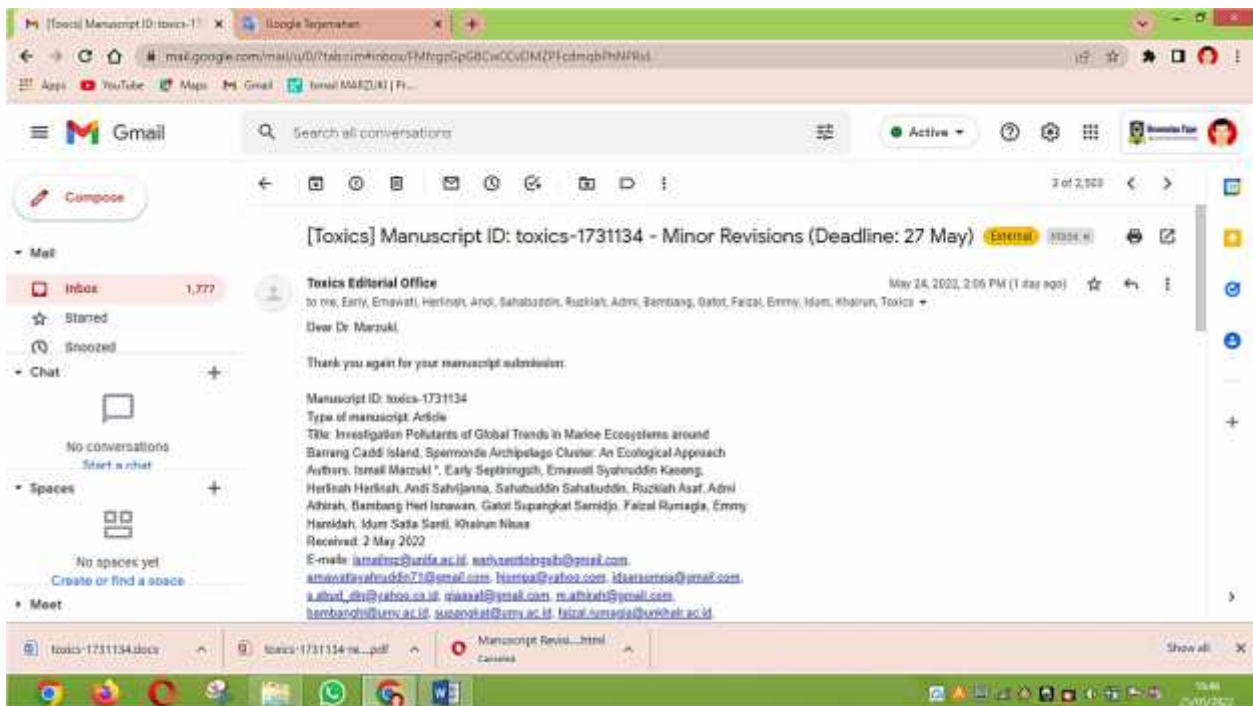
[Toxics] Manuscript ID: toxics-17 × Google Terjemahan × +

mail.google.com/mail/u/0/?tab=rm#inbox/FMfcgzGpGBCwCCvDMZPFcdmqbPhNPRsL

Apps YouTube Maps Gmail Ismail MARZUKI | Fr...

Gmail

Search all conversations

Active

3 of 2,503

Compose

Mail

Inbox 1,777

Starred

Snoozed

Chat

No conversations
Start a chat

Spaces

No spaces yet
Create or find a space

Meet

[Toxics] Manuscript ID: toxics-1731134 - Minor Revisions (Deadline: 27 May) External Inbox ×

Toxics Editorial Office
to me, Early, Ernawati, Herlinah, Andi, Sahabuddin, Ruzkiah, Admi, Bambang, Gatot, Faizal, Emmy, Idum, Khairun, Toxics

May 24, 2022, 2:06 PM (1 day ago)

Dear Dr. Marzuki,

Thank you again for your manuscript submission:

Manuscript ID: toxics-1731134
Type of manuscript: Article
Title: Investigation Pollutants of Global Trends in Marine Ecosystems around Barrang Caddi Island, Spermonde Archipelago Cluster: An Ecological Approach
Authors: Ismail Marzuki *, Early Septiningsih, Ernawati Syahruddin Kaseng, Herlinah Herlinah, Andi Sahrijanna, Sahabuddin Sahabuddin, Ruzkiah Asaf, Admi Athirah, Bambang Heri Isnawan, Gatot Supangkat Samidjo, Faizal Rumagia, Emmy Hamidah, Idum Satia Santi, Khairun Nisaa
Received: 2 May 2022
E-mails: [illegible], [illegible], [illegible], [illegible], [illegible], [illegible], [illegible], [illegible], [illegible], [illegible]

toxics-1731134.docx

toxics-1731134-re....pdf

Manuscript Revisi....html
Canceled

Show all